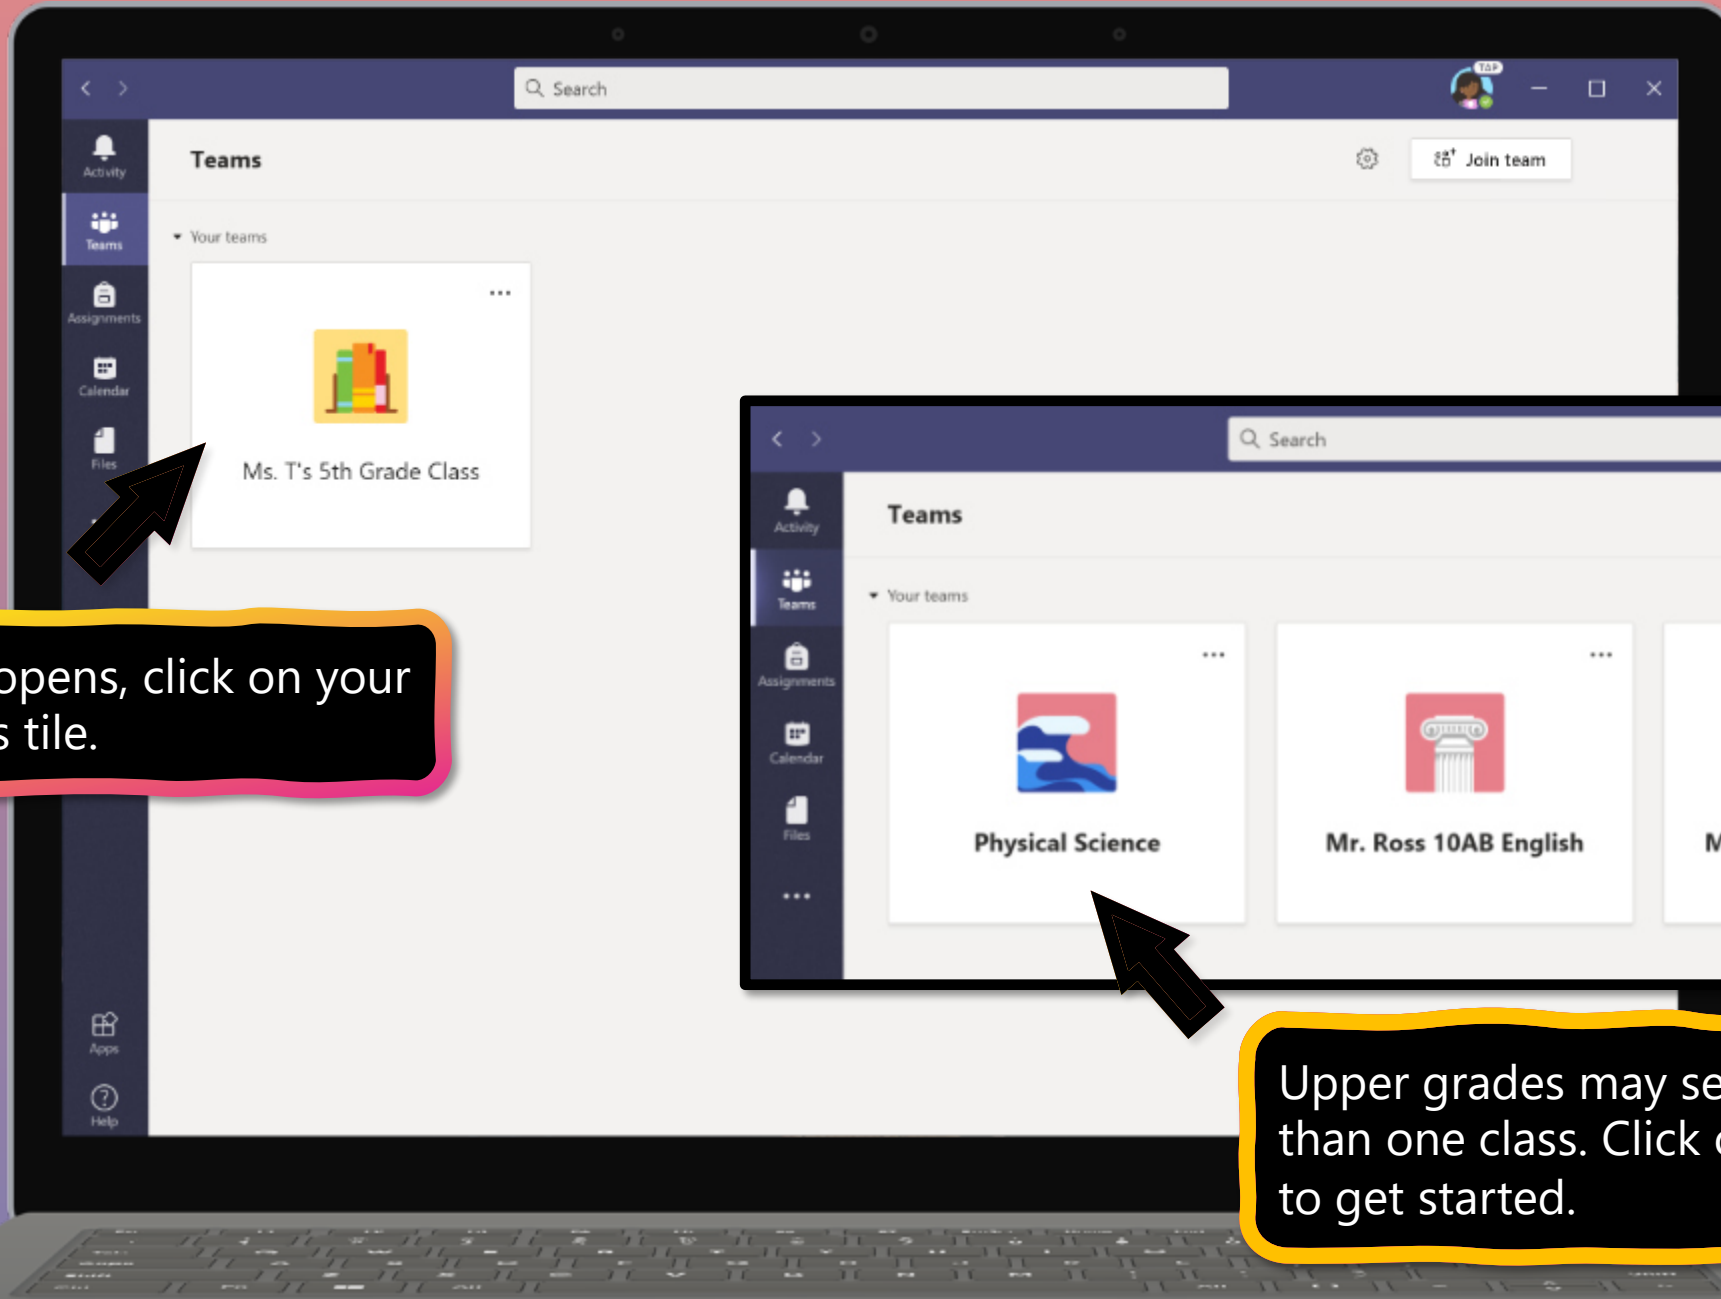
Search

TAP

Activity
Teams
Assignments
Calendar
Files

Teams

Join team

Your teams

...

Ms. T's 5th Grade Class

opens, click on your
s tile.

Apps
Help

Search

Activity
Teams
Assignments
Calendar
Files
...

Teams

Your teams

...

Physical Science

...

Mr. Ross 10AB English

M

Upper grades may se
than one class. Click
to get started.